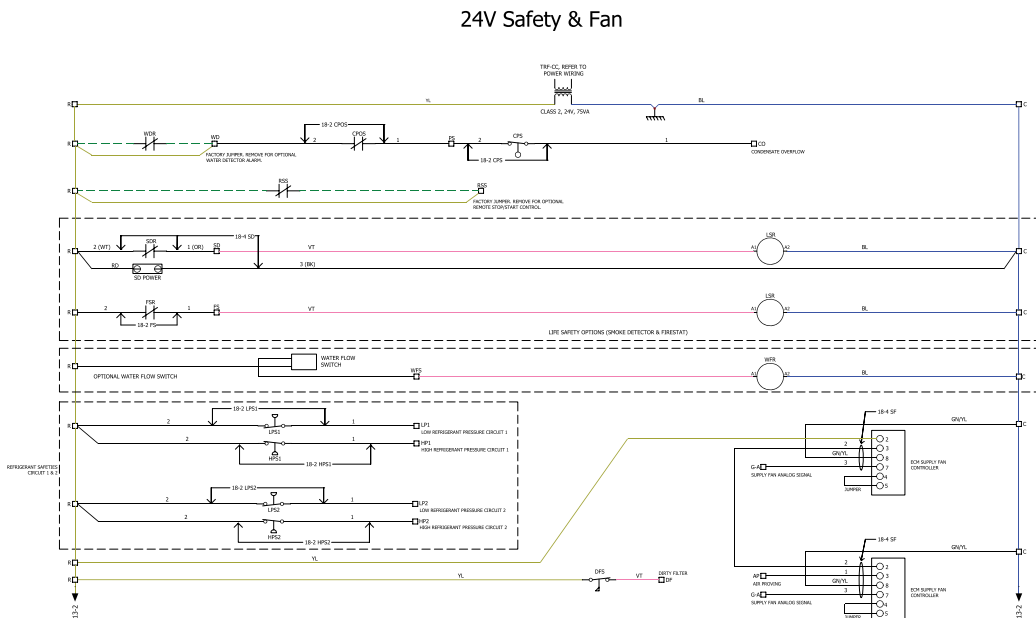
24V Safety & Fan

TRF-CC, REFER TO POWER WIRING

CLASS 2, 24V, 75VA

R YL BL C

R WDR WD 18-2 CPOS 2 CPOS 1 PS 2 CPS 1 CO
FACTORY JUMPER. REMOVE FOR OPTIONAL WATER DETECTOR ALARM.
18-2 CPS
CONDENSATE OVERFLOW

R RSS RSS
FACTORY JUMPER. REMOVE FOR OPTIONAL REMOTE STOP/START CONTROL.

R 2 (WT) SDR 1 (OR) 18-4 SD SD VT A1 LSR A2 BL C
RD 3 (BK)
SD POWER

R 2 FSR 1 FS VT A1 LSR A2 BL C
18-2 FS

LIFE SAFETY OPTIONS (SMOKE DETECTOR & FIRESTAT)

R WATER FLOW SWITCH
OPTIONAL WATER FLOW SWITCH WFS A1 WFR A2 BL C

REFRIGERANT SAFETIES CIRCUIT 1 & 2

R 2 18-2 LPS1 1 LP1 LOW REFRIGERANT PRESSURE CIRCUIT 1
LPS1
2 1 HP1 HIGH REFRIGERANT PRESSURE CIRCUIT 1
HPS1 18-2 HPS1

R 2 18-2 LPS2 1 LP2 LOW REFRIGERANT PRESSURE CIRCUIT 2
LPS2
2 1 HP2 HIGH REFRIGERANT PRESSURE CIRCUIT 2
HPS2 18-2 HPS2

18-4 SF GN/YL C
2 2
1 3
GN/YL 8
G-A 3 7
SUPPLY FAN ANALOG SIGNAL 4
JUMPER 5
ECM SUPPLY FAN CONTROLLER

R YL

R YL DFS VT DIRTY FILTER DF

18-4 SF GN/YL C
2 2
1 3
AP AIR PROVING GN/YL 8
G-A 3 7
SUPPLY FAN ANALOG SIGNAL 4
JUMPER 5
ECM SUPPLY FAN CONTROLLER

13-2 13-2